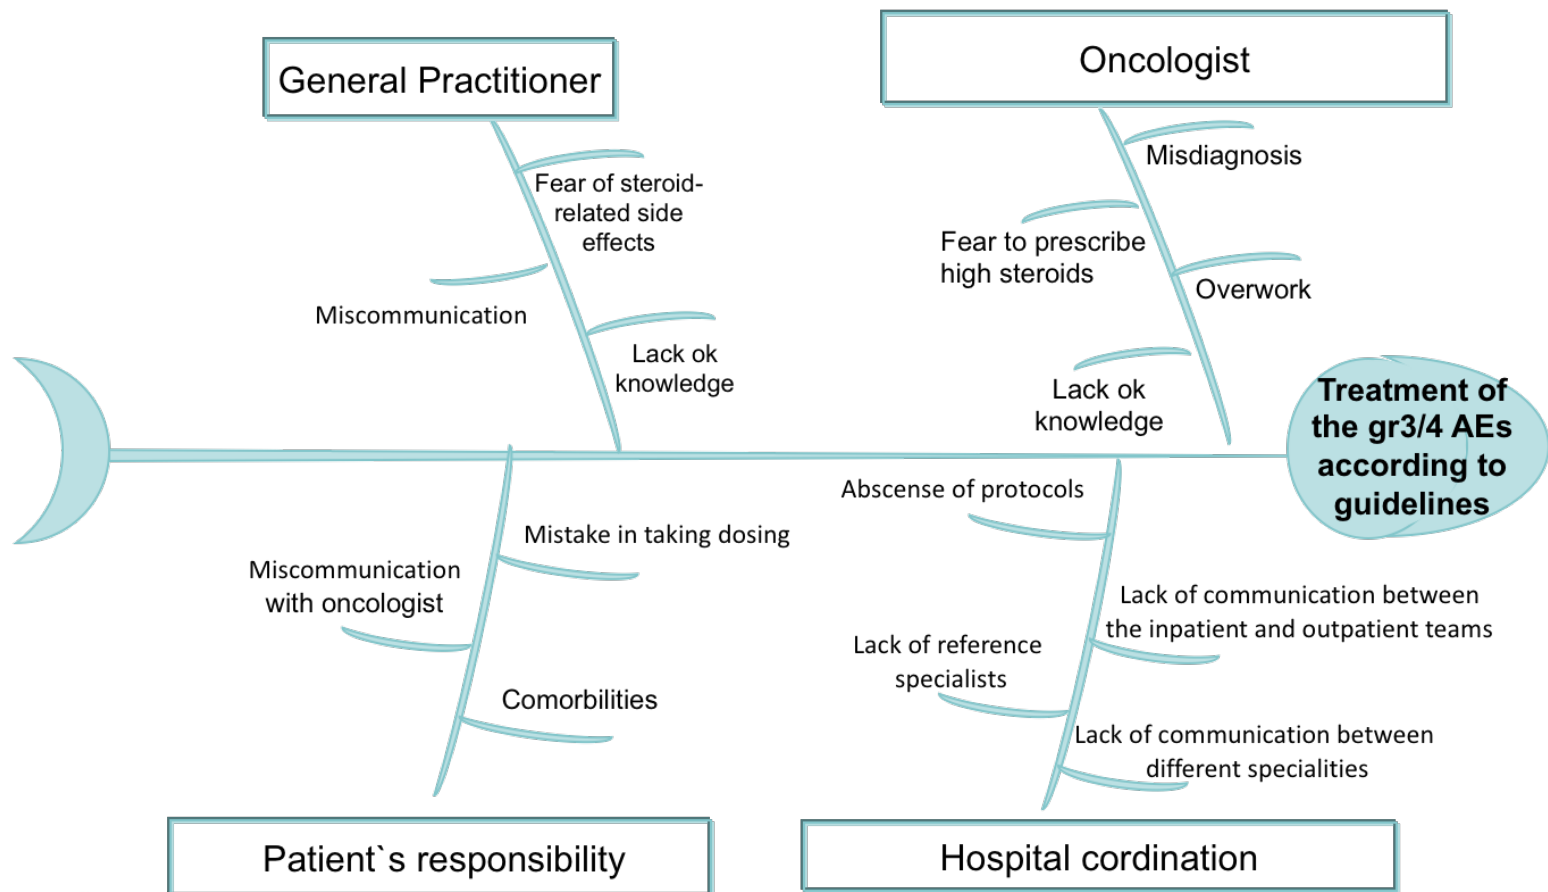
General Practitioner

Fear of steroid-related side effects

Miscommunication

Lack ok knowledge

Oncologist

Misdiagnosis

Fear to prescribe high steroids

Overwork

Lack ok knowledge

Treatment of the gr3/4 AEs according to guidelines

Mistake in taking dosing

Miscommunication with oncologist

Comorbilities

Abscense of protocols

Lack of communication between the inpatient and outpatient teams

Lack of reference specialists

Lack of communication between different specialities

Patient`s responsibility

Hospital cordination